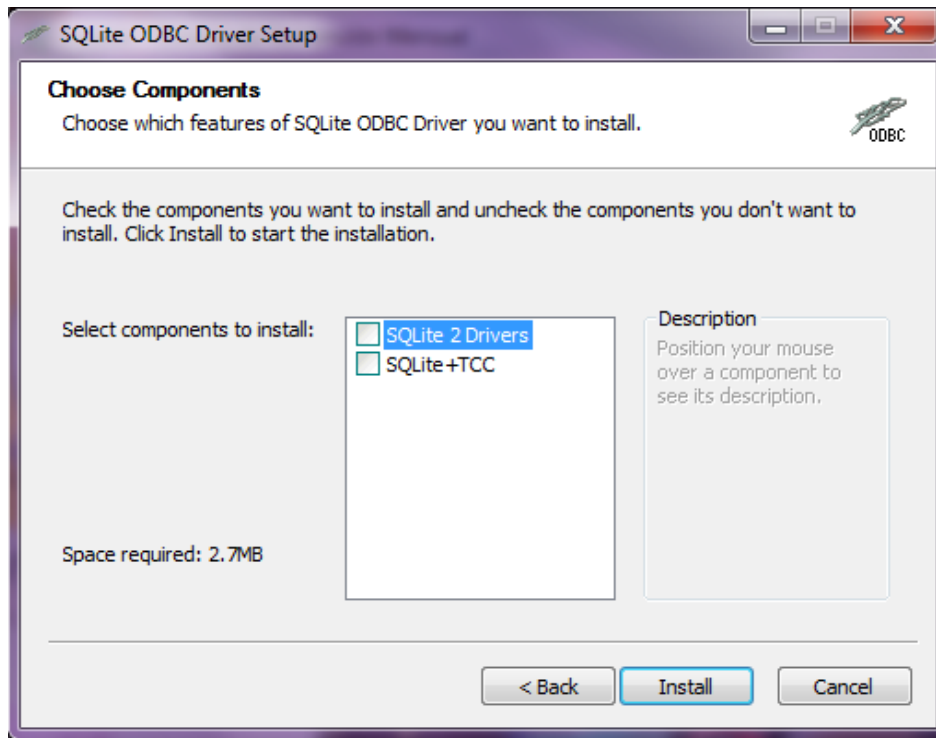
SQLite ODBC Driver Setup

Choose Components
Choose which features of SQLite ODBC Driver you want to install.

ODBC

Check the components you want to install and uncheck the components you don't want to install. Click Install to start the installation.

Select components to install:

SQLite 2 Drivers
SQLite+TCC

Description
Position your mouse over a component to see its description.

Space required: 2.7MB

< Back
Install
Cancel